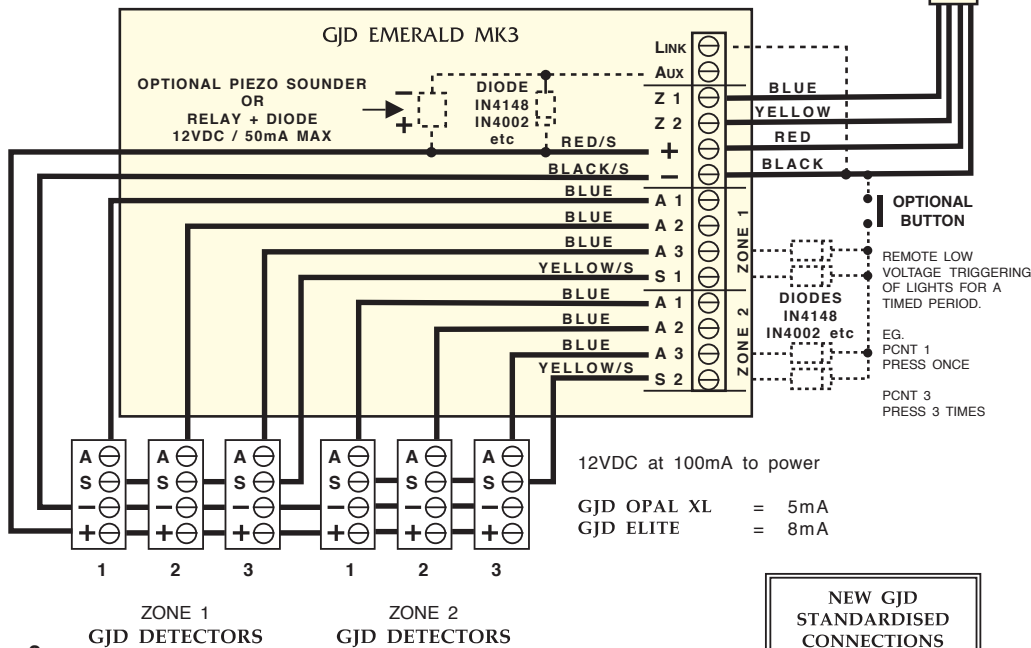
GJD EMERALD MK3

OPTIONAL PIEZO SOUNDER OR RELAY + DIODE 12VDC / 50mA MAX

DIODE IN4148 IN4002 etc

LINK
AUX
Z 1
Z 2
+
–
A 1
A 2
A 3
S 1
A 1
A 2
A 3
S 2

ZONE 1
ZONE 2

RED/S
BLACK/S
BLUE
BLUE
BLUE
YELLOW/S
BLUE
BLUE
BLUE
YELLOW/S

BLUE
YELLOW
RED
BLACK

OPTIONAL BUTTON

REMOTE LOW VOLTAGE TRIGGERING OF LIGHTS FOR A TIMED PERIOD.

DIODES IN4148 IN4002 etc

EG.
PCNT 1
PRESS ONCE

PCNT 3
PRESS 3 TIMES

A
S
–
+

1 2 3 1 2 3

12VDC at 100mA to power

| GJD OPAL XL | = | 5mA |
|---|---|---|
| GJD ELITE | = | 8mA |

ZONE 1
GJD DETECTORS

ZONE 2
GJD DETECTORS

NEW GJD STANDARDISED CONNECTIONS